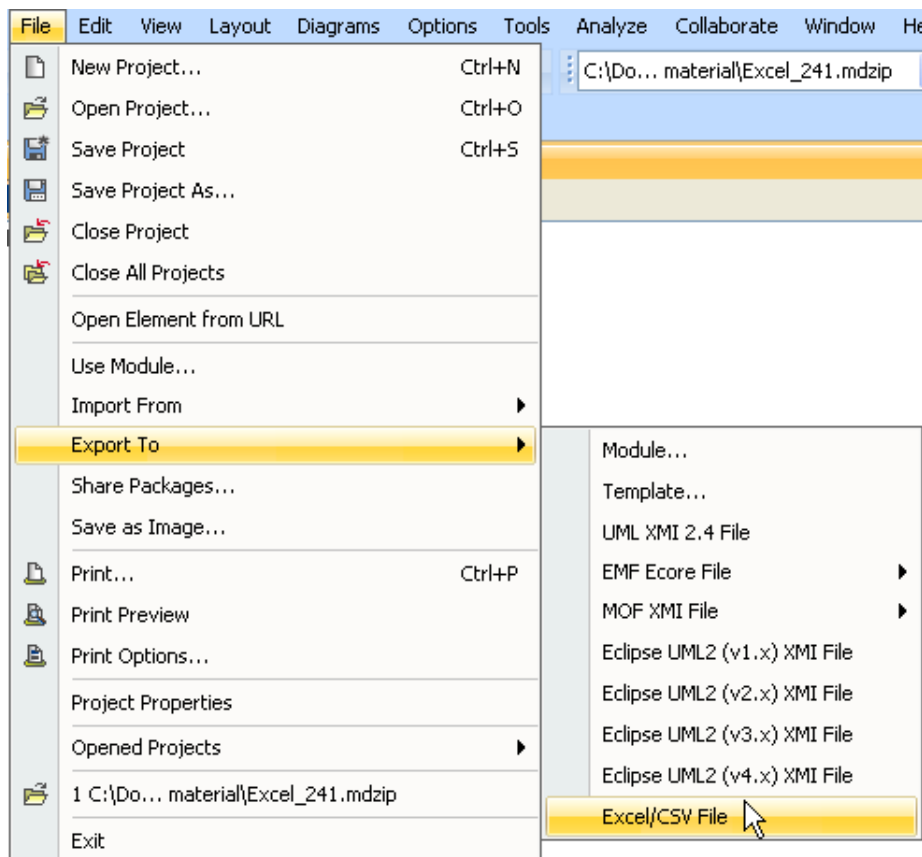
File Edit View Layout Diagrams Options Tools Analyze Collaborate Window He

C:\Do... material\Excel_241.mdzip

New Project... Ctrl+N
Open Project... Ctrl+O
Save Project Ctrl+S
Save Project As...
Close Project
Close All Projects
Open Element from URL
Use Module...
Import From
Export To
Share Packages...
Save as Image...
Print... Ctrl+P
Print Preview
Print Options...
Project Properties
Opened Projects
1 C:\Do... material\Excel_241.mdzip
Exit

Module...
Template...
UML XMI 2.4 File
EMF Ecore File
MOF XMI File
Eclipse UML2 (v1.x) XMI File
Eclipse UML2 (v2.x) XMI File
Eclipse UML2 (v3.x) XMI File
Eclipse UML2 (v4.x) XMI File
Excel/CSV File